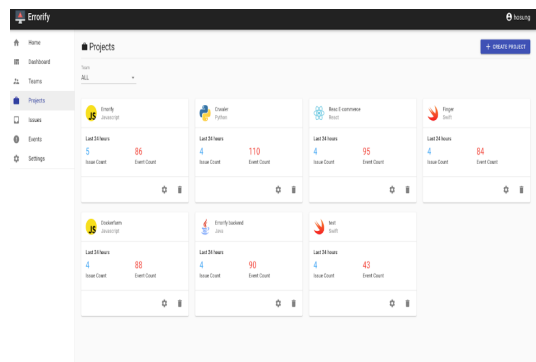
Errorify

hosung

Home
Dashboard
Teams
Projects
Issues
Events
Settings

Projects

+ CREATE PROJECT

Team
ALL

Errorify
Javascript
Last 24 hours
5
Issue Count
86
Event Count

Crawler
Python
Last 24 hours
4
Issue Count
110
Event Count

React E-commerce
React
Last 24 hours
4
Issue Count
95
Event Count

Finger
Swift
Last 24 hours
4
Issue Count
84
Event Count

DockerSam
Javascript
Last 24 hours
4
Issue Count
88
Event Count

Errorify backend
Java
Last 24 hours
4
Issue Count
90
Event Count

test
Swift
Last 24 hours
4
Issue Count
43
Event Count